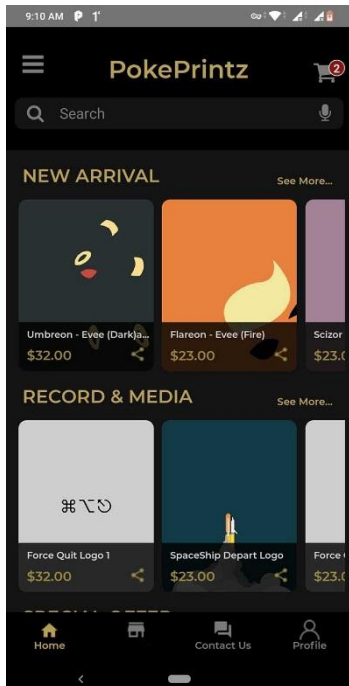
9:10 AM

PokePrintz

2

Search

NEW ARRIVAL

See More...

Umbreon - Evee (Dark)a

$32.00

Flareon - Evee (Fire)

$23.00

Scizor

$23.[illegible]

RECORD & MEDIA

See More...

⌘⌥⏻

Force Quit Logo 1

$32.00

SpaceShip Depart Logo

$23.00

Force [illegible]

$23.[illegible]

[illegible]

Home

Contact Us

Profile